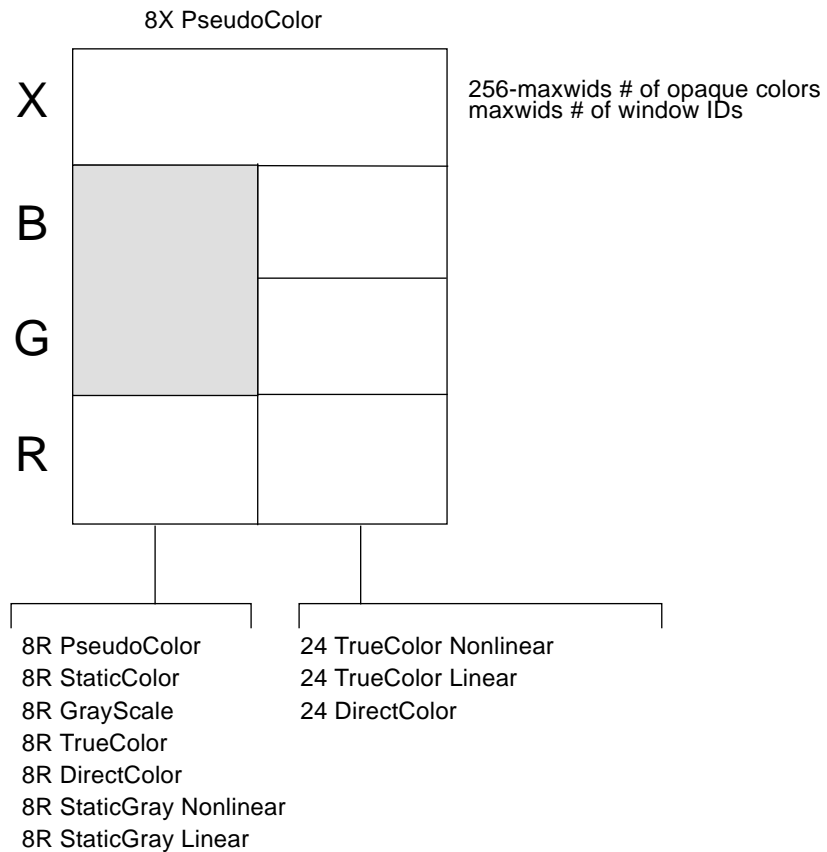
8X PseudoColor

X

256-maxwids # of opaque colors
maxwids # of window IDs

B

G

R

8R PseudoColor
8R StaticColor
8R GrayScale
8R TrueColor
8R DirectColor
8R StaticGray Nonlinear
8R StaticGray Linear

24 TrueColor Nonlinear
24 TrueColor Linear
24 DirectColor